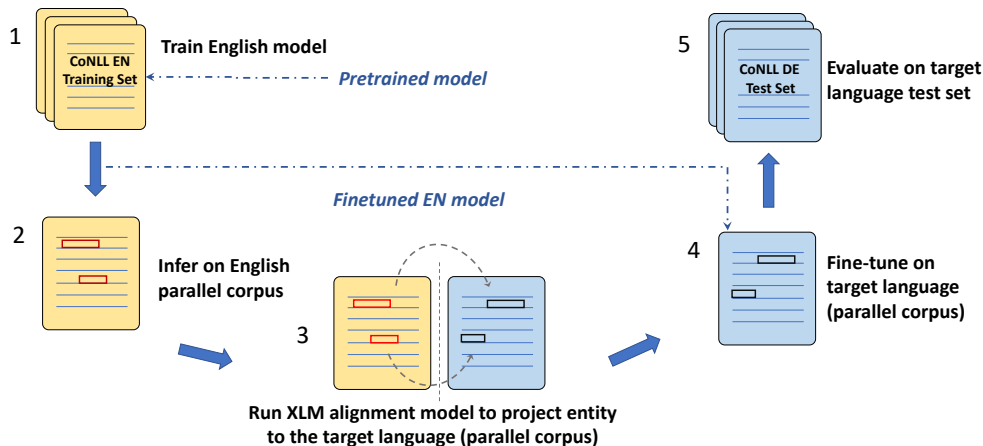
1

CoNLL EN Training Set

Train English model

Pretrained model

5

CoNLL DE Test Set

Evaluate on target language test set

Finetuned EN model

2

Infer on English parallel corpus

4

Fine-tune on target language (parallel corpus)

3

Run XLM alignment model to project entity to the target language (parallel corpus)